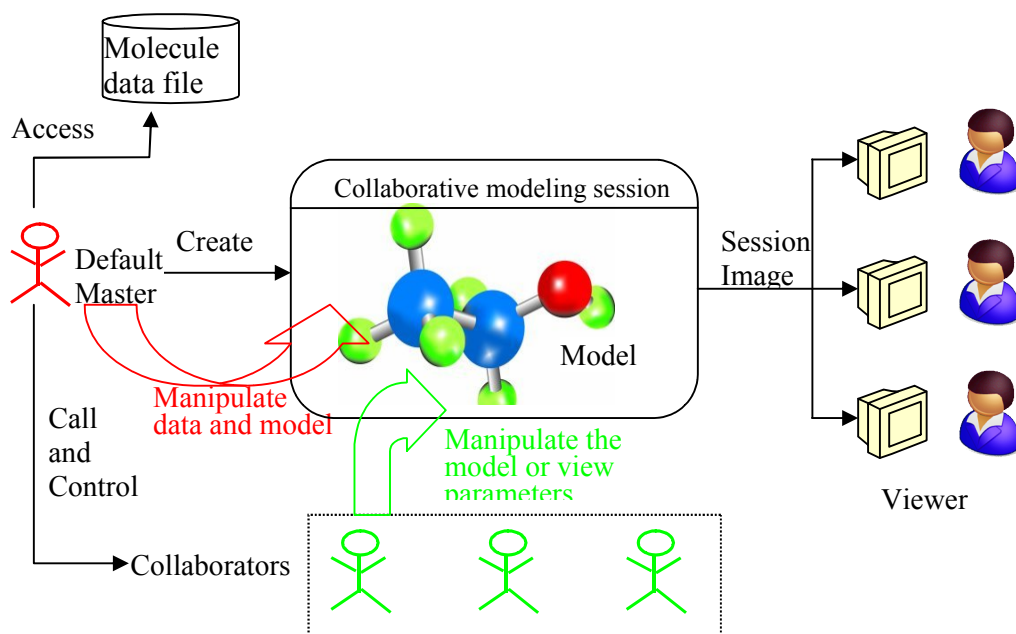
Molecule data file

Access

Collaborative modeling session

Create

Default Master

Session Image

Model

Manipulate data and model

Call and Control

Manipulate the model or view parameters

Viewer

Collaborators